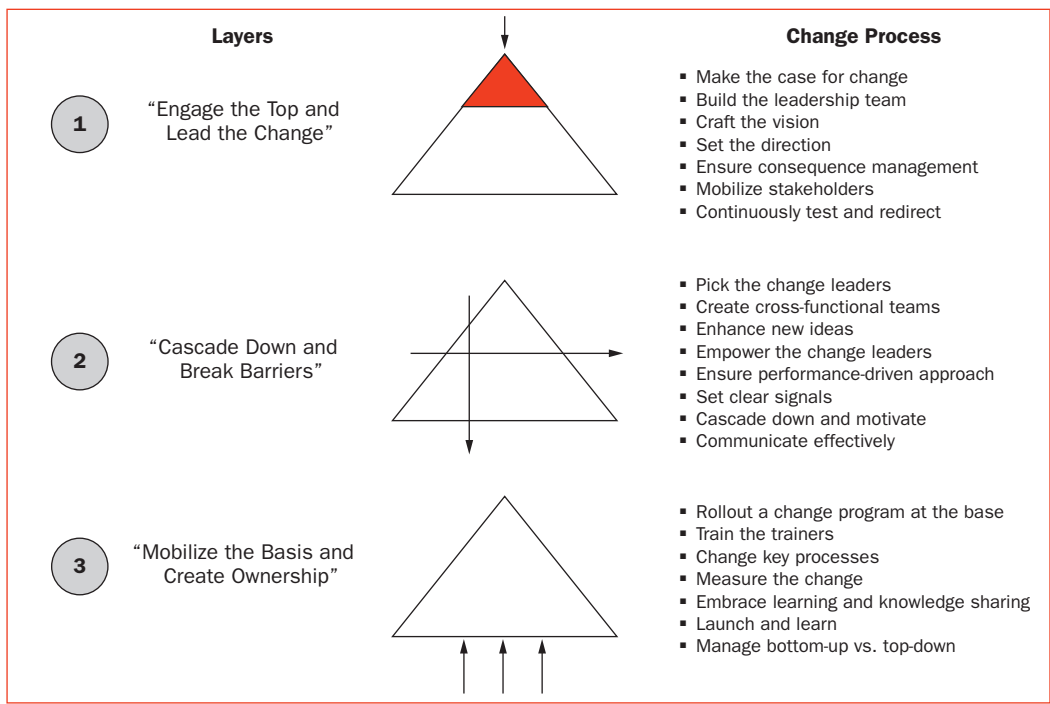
Layers

Change Process

1

"Engage the Top and Lead the Change"

- Make the case for change
- Build the leadership team
- Craft the vision
- Set the direction
- Ensure consequence management
- Mobilize stakeholders
- Continuously test and redirect

2

"Cascade Down and Break Barriers"

- Pick the change leaders
- Create cross-functional teams
- Enhance new ideas
- Empower the change leaders
- Ensure performance-driven approach
- Set clear signals
- Cascade down and motivate
- Communicate effectively

3

"Mobilize the Basis and Create Ownership"

- Rollout a change program at the base
- Train the trainers
- Change key processes
- Measure the change
- Embrace learning and knowledge sharing
- Launch and learn
- Manage bottom-up vs. top-down